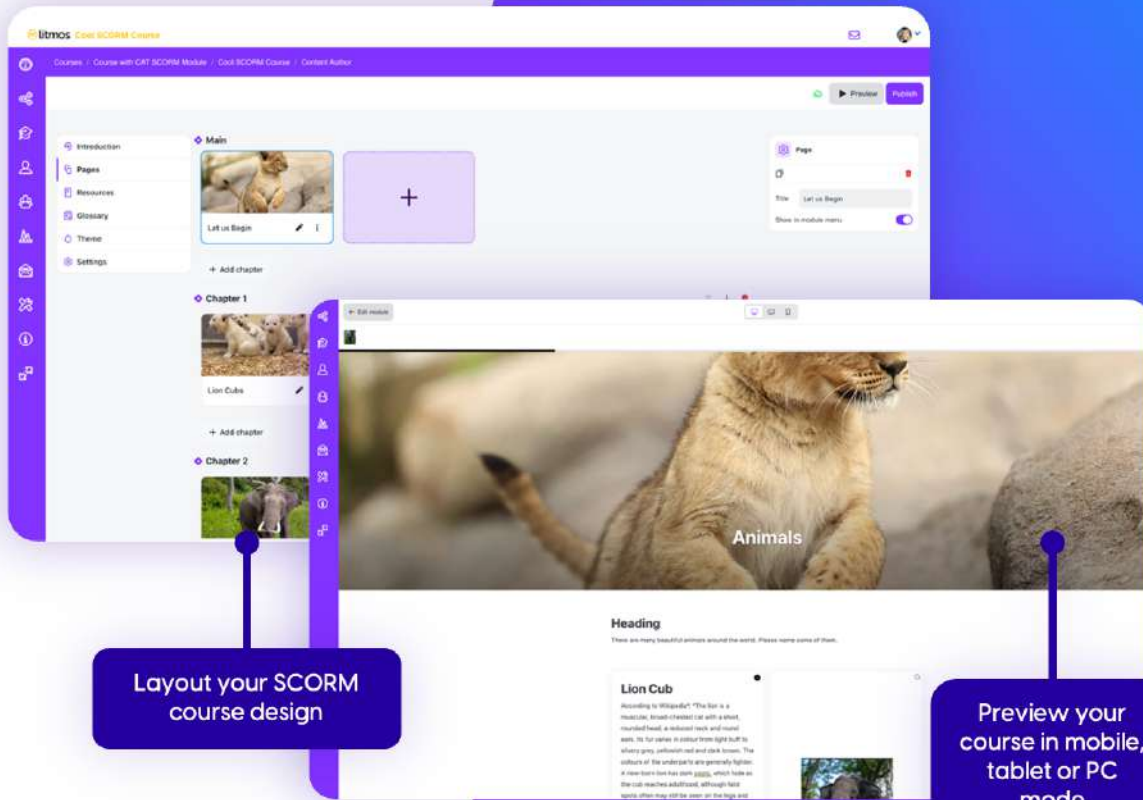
litmos Cool SCORM Course

Courses / Course with CAT SCORM Module / Cool SCORM Course / Content Author

Preview Publish

Introduction
Pages
Resources
Glossary
Theme
Settings

Main

Let us Begin

+

+ Add chapter

Chapter 1

Lion Cubs

+ Add chapter

Chapter 2

Page

Title Let us Begin

Show in module menu

Exit module

Animals

Heading

There are many beautiful animals around the world. Please name some of them.

Lion Cub

According to Wikipedia*: "The lion is a muscular, broad-chested cat with a short, rounded head, a reduced neck and round ears. Its fur varies in colour from light buff to silvery grey, yellowish red and dark brown. The colours of the underparts are generally lighter. A new-born lion has dark spots, which fade as the cub reaches adulthood, although faint spots often may still be seen on the legs and

Layout your SCORM course design

Preview your course in mobile, tablet or PC mode